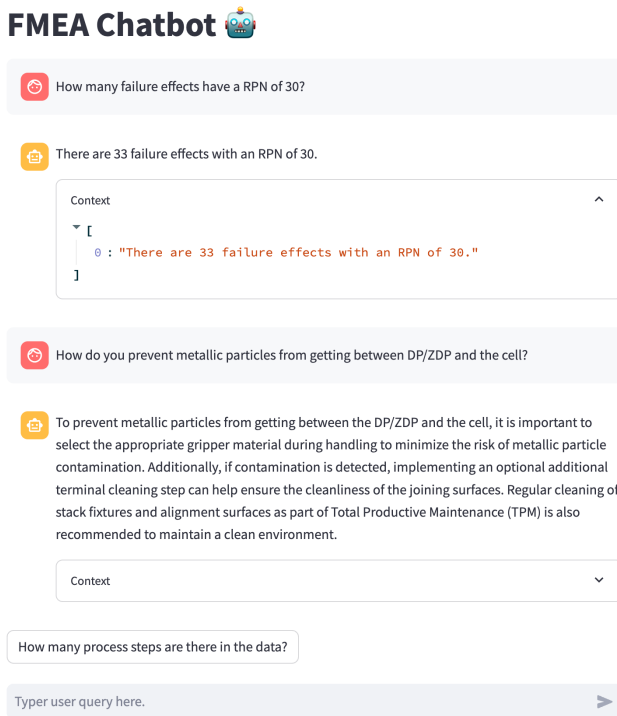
FMEA Chatbot 🤖

How many failure effects have a RPN of 30?

There are 33 failure effects with an RPN of 30.

Context

[
0 : "There are 33 failure effects with an RPN of 30."
]

How do you prevent metallic particles from getting between DP/ZDP and the cell?

To prevent metallic particles from getting between the DP/ZDP and the cell, it is important to select the appropriate gripper material during handling to minimize the risk of metallic particle contamination. Additionally, if contamination is detected, implementing an optional additional terminal cleaning step can help ensure the cleanliness of the joining surfaces. Regular cleaning of stack fixtures and alignment surfaces as part of Total Productive Maintenance (TPM) is also recommended to maintain a clean environment.

Context

How many process steps are there in the data?

Typer user query here.